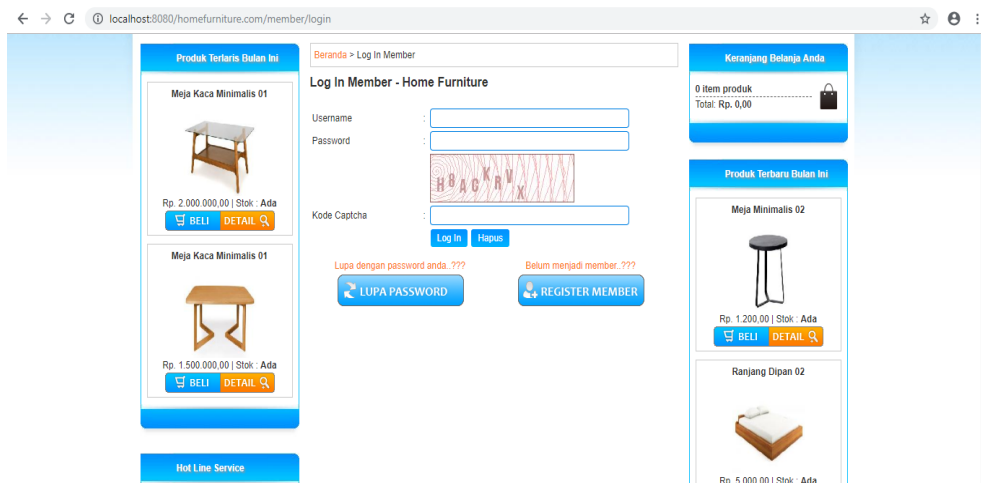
localhost:8080/homefurniture.com/member/login

Produk Terlaris Bulan Ini

Meja Kaca Minimalis 01

Rp. 2.000.000,00 | Stok : Ada

BELI DETAIL

Meja Kaca Minimalis 01

Rp. 1.500.000,00 | Stok : Ada

BELI DETAIL

Hot Line Service

Beranda > Log In Member

Log In Member - Home Furniture

Username :

Password :

H8ACKRVX

Kode Captcha :

Log In Hapus

Lupa dengan password anda..???

LUPA PASSWORD

Belum menjadi member..???

REGISTER MEMBER

Keranjang Belanja Anda

0 item produk
Total: Rp. 0,00

Produk Terbaru Bulan Ini

Meja Minimalis 02

Rp. 1.200,00 | Stok : Ada

BELI DETAIL

Ranjang Dipan 02

Rp. 5.000,00 | Stok : Ada